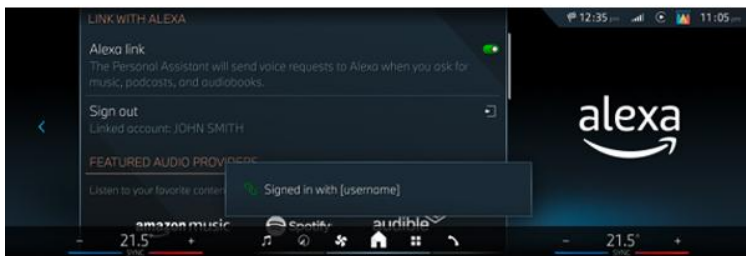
LINK WITH ALEXA

Alexa link
The Personal Assistant will send voice requests to Alexa when you ask for music, podcasts, and audiobooks.

Sign out
Linked account: JOHN SMITH

FEATURED AUDIO PROVIDERS

Listen to your favorite conte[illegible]

Signed in with [username]

amazon music Spotify audible

12:35 pm 11:05 pm

alexa

21.5° SYNC

21.5° SYNC